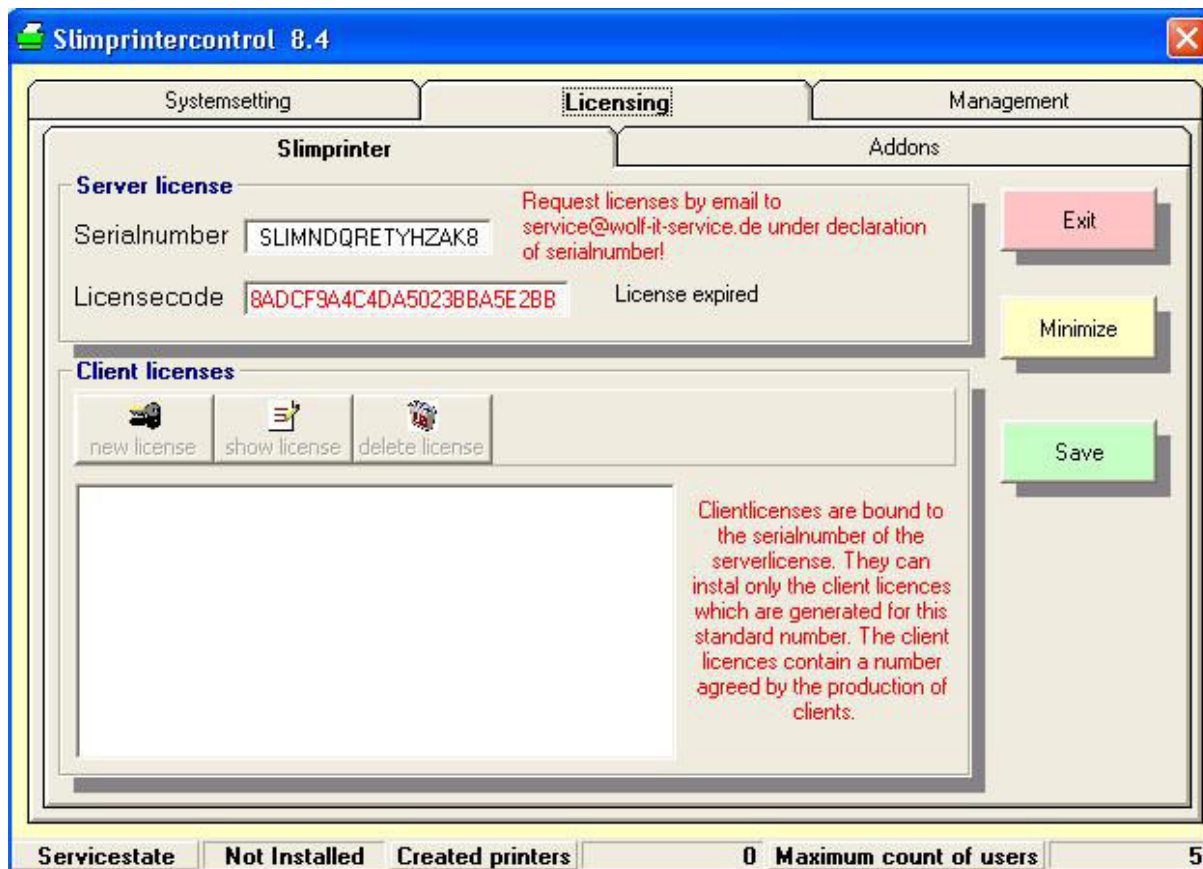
Slimprintercontrol 8.4

Systemsetting | Licensing | Management

Slimprinter | Addons

Server license

Serialnumber SLIMNDQRETYHZAK8

Request licenses by email to service@wolf-it-service.de under declaration of serialnumber!

Licensecode 8ADCF9A4C4DA5023BBA5E2BB

License expired

Exit

Minimize

Client licenses

new license show license delete license

Save

Clientlicenses are bound to the serialnumber of the serverlicense. They can instal only the client licences which are generated for this standard number. The client licences contain a number agreed by the production of clients.

Servicestate | Not Installed | Created printers | 0 | Maximum count of users | 5